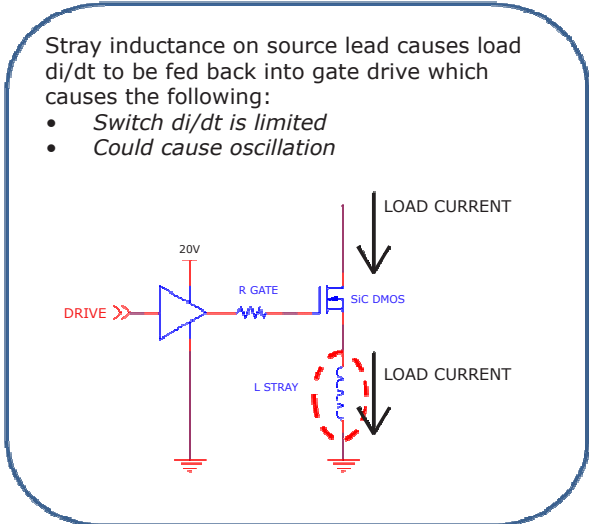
Stray inductance on source lead causes load di/dt to be fed back into gate drive which causes the following:
• *Switch di/dt is limited*
• *Could cause oscillation*

LOAD CURRENT

20V

DRIVE

R GATE

SiC DMOS

LOAD CURRENT

L STRAY